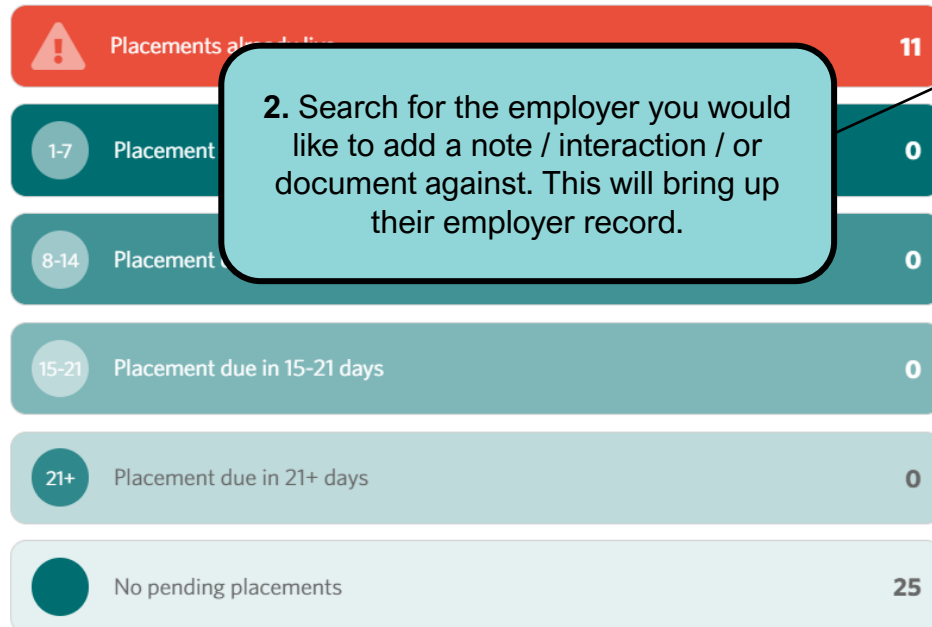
Placements al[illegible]

11

1-7

Placement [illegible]

0

8-14

Placement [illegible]

0

2. Search for the employer you would like to add a note / interaction / or document against. This will bring up their employer record.

15-21

Placement due in 15-21 days

0

21+

Placement due in 21+ days

0

No pending placements

25